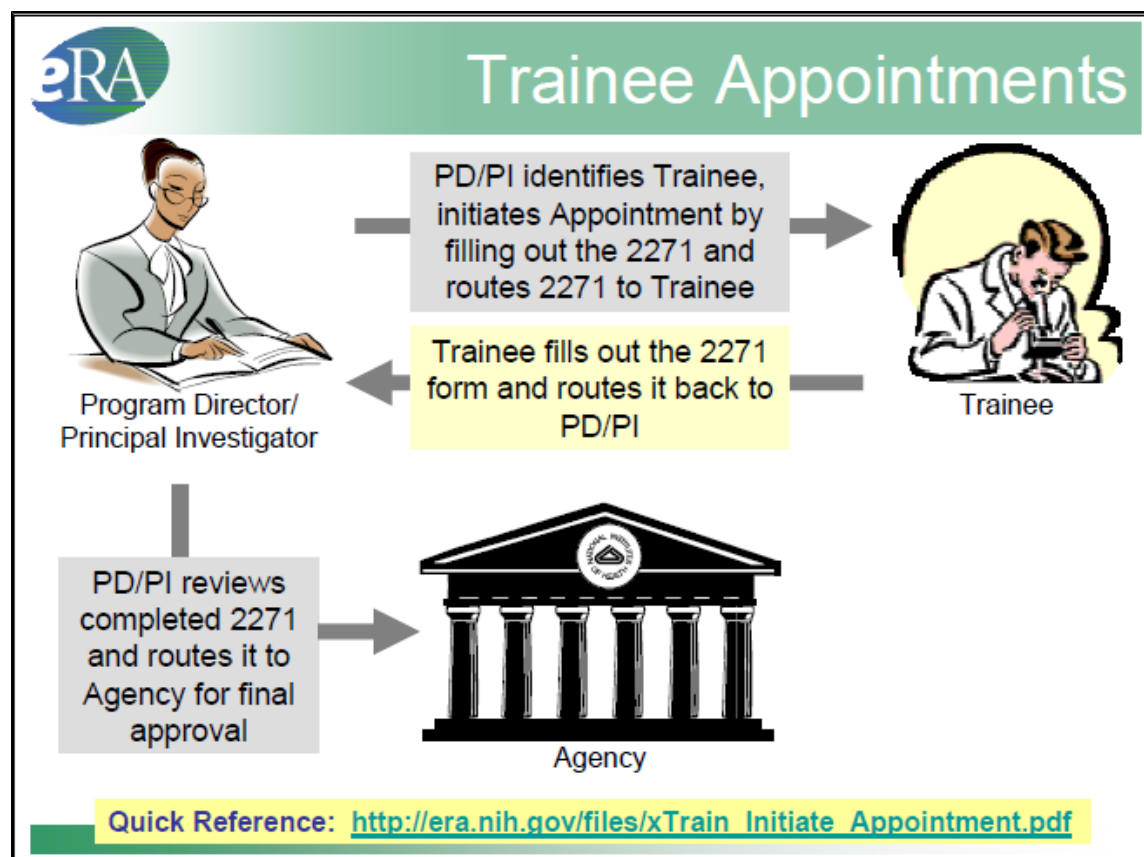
eRA

Trainee Appointments

PD/PI identifies Trainee, initiates Appointment by filling out the 2271 and routes 2271 to Trainee

Trainee fills out the 2271 form and routes it back to PD/PI

Program Director/ Principal Investigator

Trainee

PD/PI reviews completed 2271 and routes it to Agency for final approval

NATIONAL INSTITUTES OF HEALTH

Agency

Quick Reference: http://era.nih.gov/files/xTrain_Initiate_Appointment.pdf